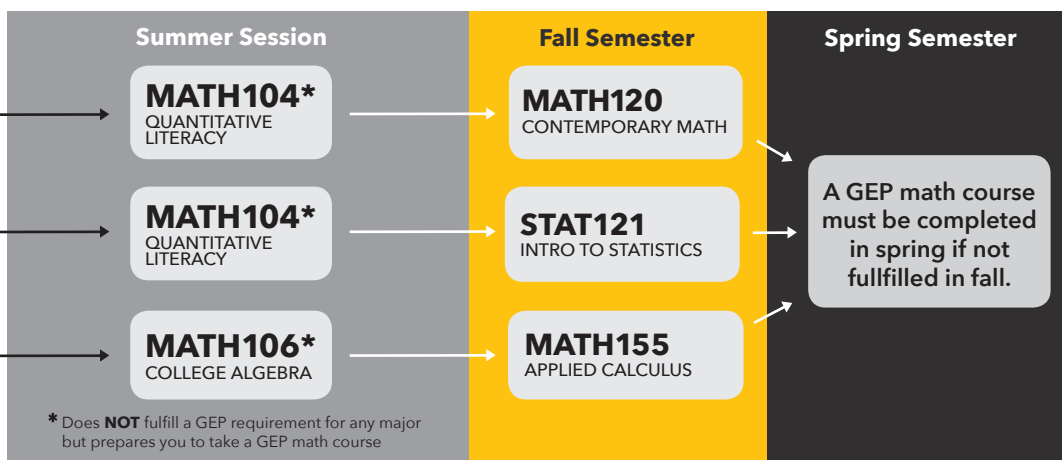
Summer Session

MATH104*
QUANTITATIVE LITERACY

MATH104*
QUANTITATIVE LITERACY

MATH106*
COLLEGE ALGEBRA

* Does **NOT** fulfill a GEP requirement for any major but prepares you to take a GEP math course

Fall Semester

MATH120
CONTEMPORARY MATH

STAT121
INTRO TO STATISTICS

MATH155
APPLIED CALCULUS

Spring Semester

A GEP math course must be completed in spring if not fullfilled in fall.